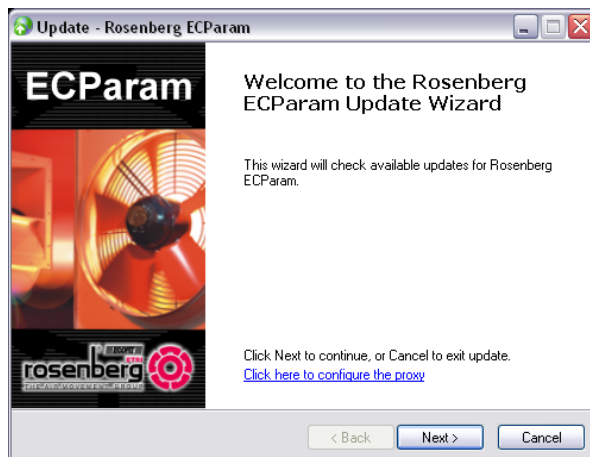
Update - Rosenberg ECParam

ECParam

Welcome to the Rosenberg ECParam Update Wizard

This wizard will check available updates for Rosenberg ECParam.

rosenberg

Click Next to continue, or Cancel to exit update.

Click here to configure the proxy

< Back

Next >

Cancel